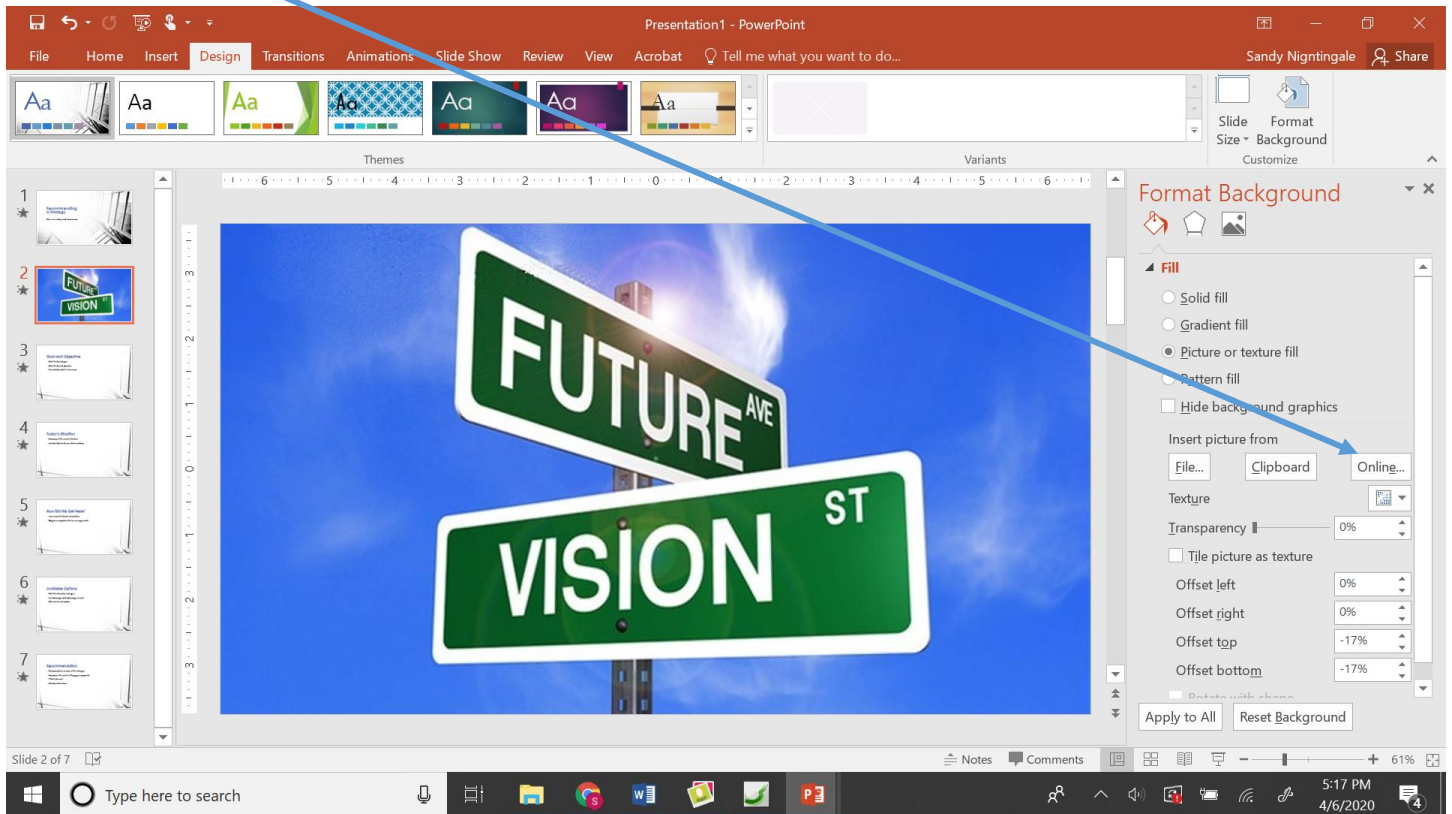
Presentation1 - PowerPoint

File Home Insert Design Transitions Animations Slide Show Review View Acrobat Tell me what you want to do...

Sandy Nigntingale Share

Aa Aa Aa Aa Aa Aa Aa

Themes

Variants

Slide Size Format Background

Customize

·6·5·4·3·2·1·0·1·2·3·4·5·6·

1
2
3
4
5
6
7

FUTURE AVE

VISION ST

Format Background

Fill

Solid fill

Gradient fill

Picture or texture fill

Pattern fill

Hide background graphics

Insert picture from

File... Clipboard Online...

Texture

Transparency 0%

Tile picture as texture

Offset left 0%

Offset right 0%

Offset top -17%

Offset bottom -17%

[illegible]

Apply to All Reset Background

Slide 2 of 7

Notes Comments 61%

Type here to search

5:17 PM
4/6/2020

4